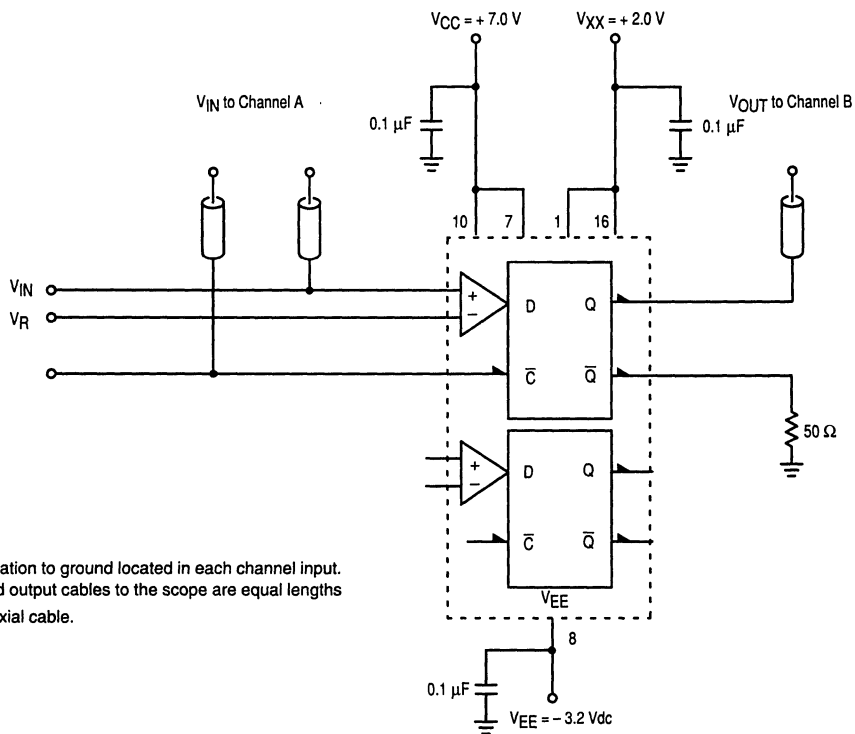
$V_{CC}$ = + 7.0 V

$V_{XX}$ = + 2.0 V

$V_{IN}$ to Channel A

$V_{OUT}$ to Channel B

0.1 μF

0.1 μF

10 7 1 16

$V_{IN}$

$V_R$

+
−
D Q
$\overline{C}$ $\overline{Q}$

50 Ω

+
−
D Q
$\overline{C}$ $\overline{Q}$

$V_{EE}$

8

0.1 μF

$V_{EE}$ = − 3.2 Vdc

ation to ground located in each channel input.
d output cables to the scope are equal lengths
xial cable.